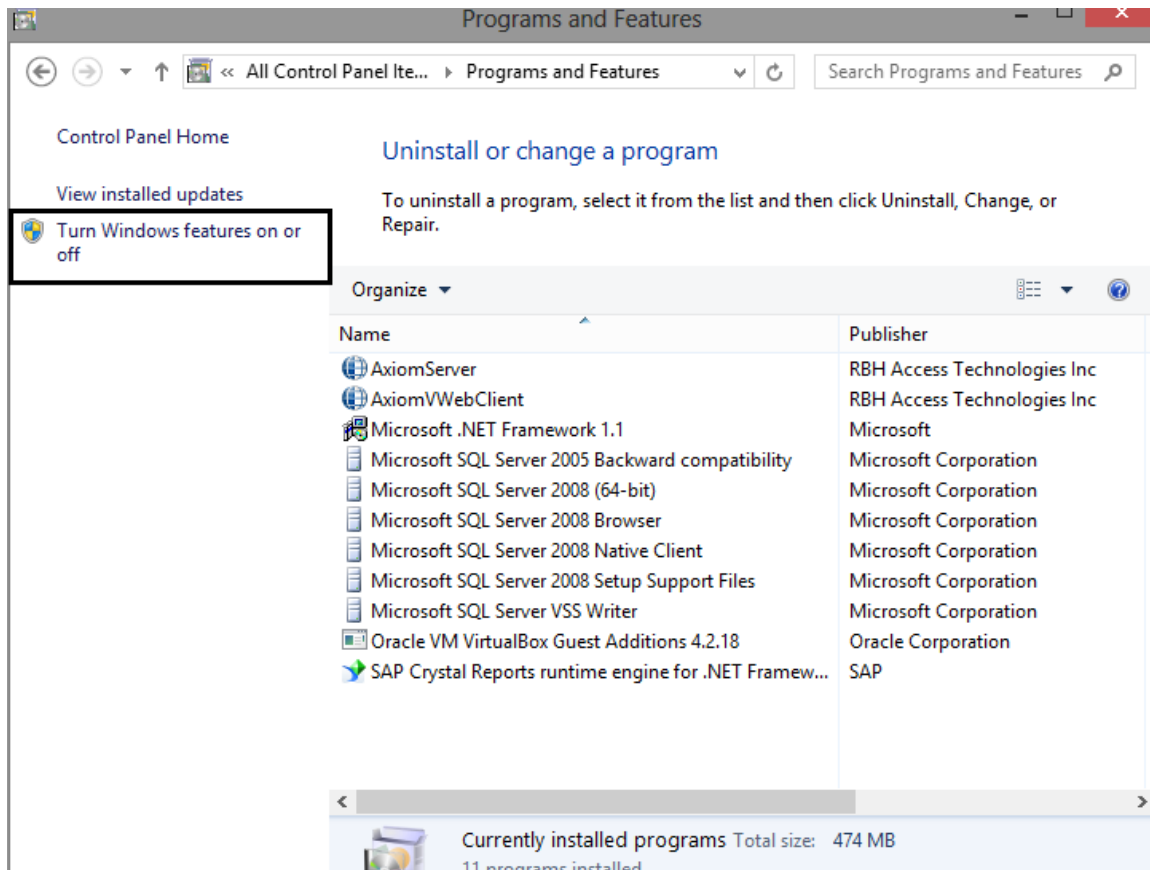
Programs and Features

« All Control Panel Ite... › Programs and Features

Search Programs and Features

Control Panel Home

View installed updates

Turn Windows features on or off

Uninstall or change a program

To uninstall a program, select it from the list and then click Uninstall, Change, or Repair.

Organize ▾

| Name | Publisher |
|---|---|
| AxiomServer | RBH Access Technologies Inc |
| AxiomVWebClient | RBH Access Technologies Inc |
| Microsoft .NET Framework 1.1 | Microsoft |
| Microsoft SQL Server 2005 Backward compatibility | Microsoft Corporation |
| Microsoft SQL Server 2008 (64-bit) | Microsoft Corporation |
| Microsoft SQL Server 2008 Browser | Microsoft Corporation |
| Microsoft SQL Server 2008 Native Client | Microsoft Corporation |
| Microsoft SQL Server 2008 Setup Support Files | Microsoft Corporation |
| Microsoft SQL Server VSS Writer | Microsoft Corporation |
| Oracle VM VirtualBox Guest Additions 4.2.18 | Oracle Corporation |
| SAP Crystal Reports runtime engine for .NET Framew... | SAP |

Currently installed programs Total size: 474 MB
11 programs installed